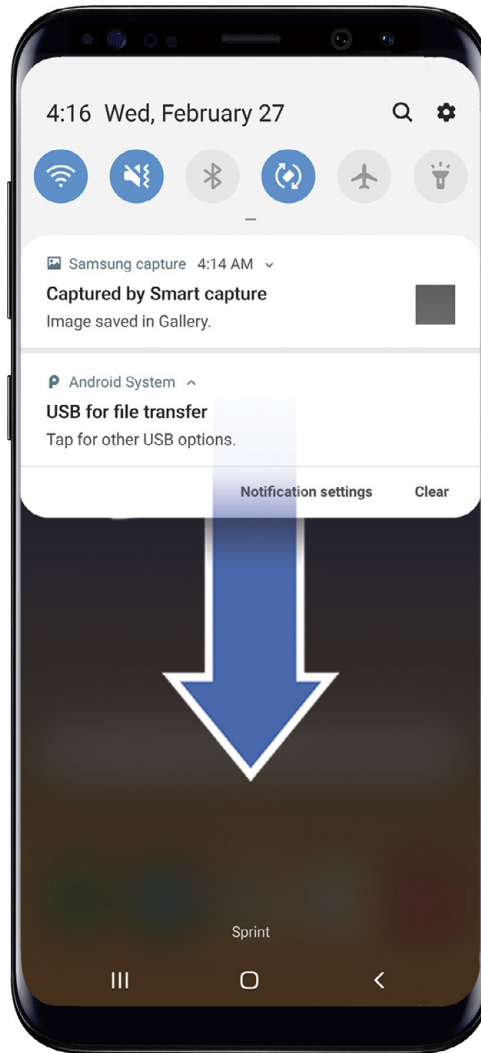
4:16 Wed, February 27

Samsung capture 4:14 AM

Captured by Smart capture

Image saved in Gallery.

Android System

USB for file transfer

Tap for other USB options.

Notification settings

Clear

Sprint